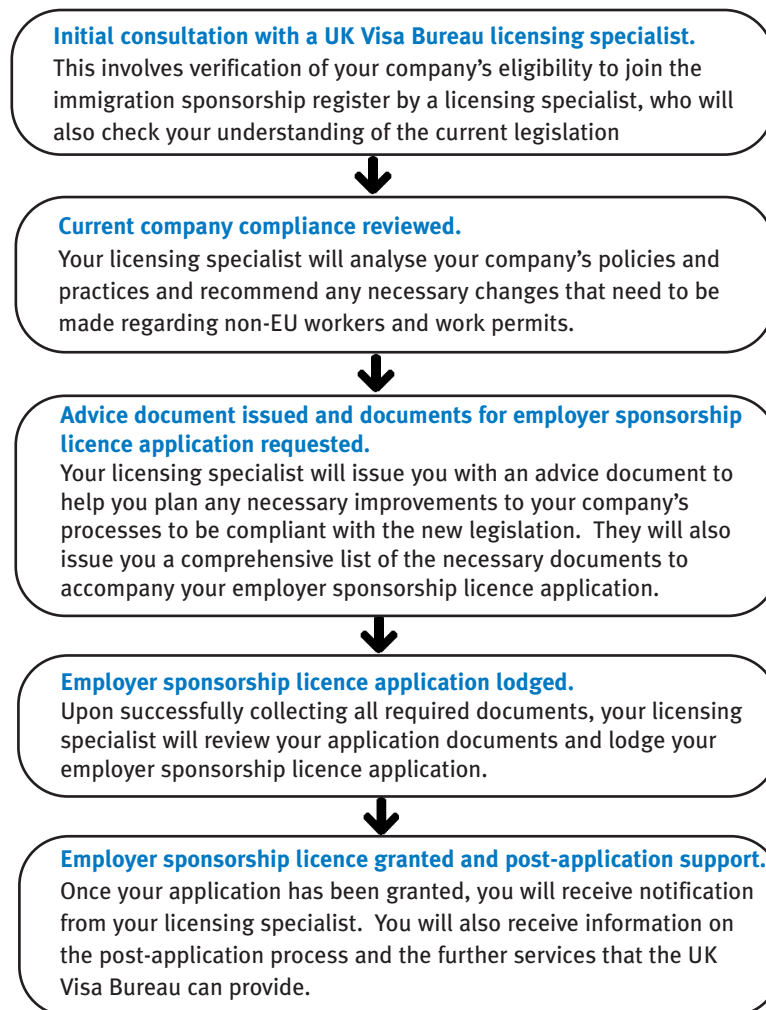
Initial consultation with a UK Visa Bureau licensing specialist.
This involves verification of your company's eligibility to join the immigration sponsorship register by a licensing specialist, who will also check your understanding of the current legislation

Current company compliance reviewed.
Your licensing specialist will analyse your company's policies and practices and recommend any necessary changes that need to be made regarding non-EU workers and work permits.

Advice document issued and documents for employer sponsorship licence application requested.
Your licensing specialist will issue you with an advice document to help you plan any necessary improvements to your company's processes to be compliant with the new legislation. They will also issue you a comprehensive list of the necessary documents to accompany your employer sponsorship licence application.

Employer sponsorship licence application lodged.
Upon successfully collecting all required documents, your licensing specialist will review your application documents and lodge your employer sponsorship licence application.

Employer sponsorship licence granted and post-application support.
Once your application has been granted, you will receive notification from your licensing specialist. You will also receive information on the post-application process and the further services that the UK Visa Bureau can provide.